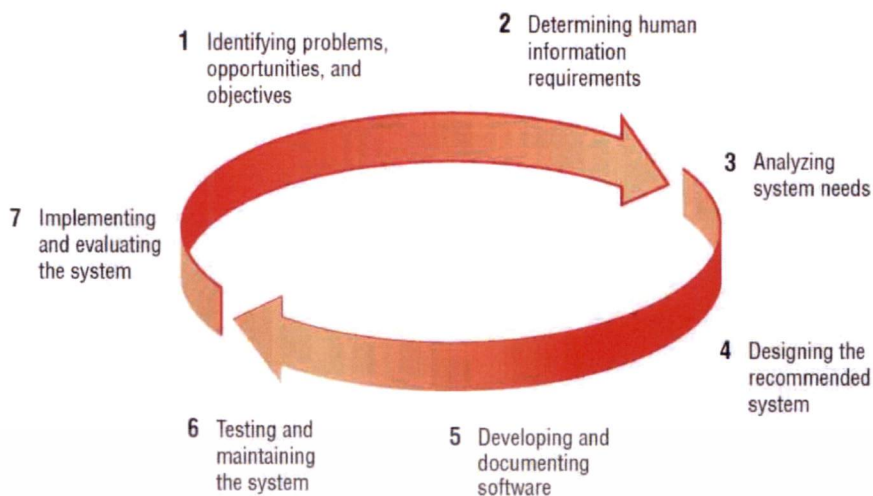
1 Identifying problems, opportunities, and objectives

2 Determining human information requirements

3 Analyzing system needs

4 Designing the recommended system

5 Developing and documenting software

6 Testing and maintaining the system

7 Implementing and evaluating the system